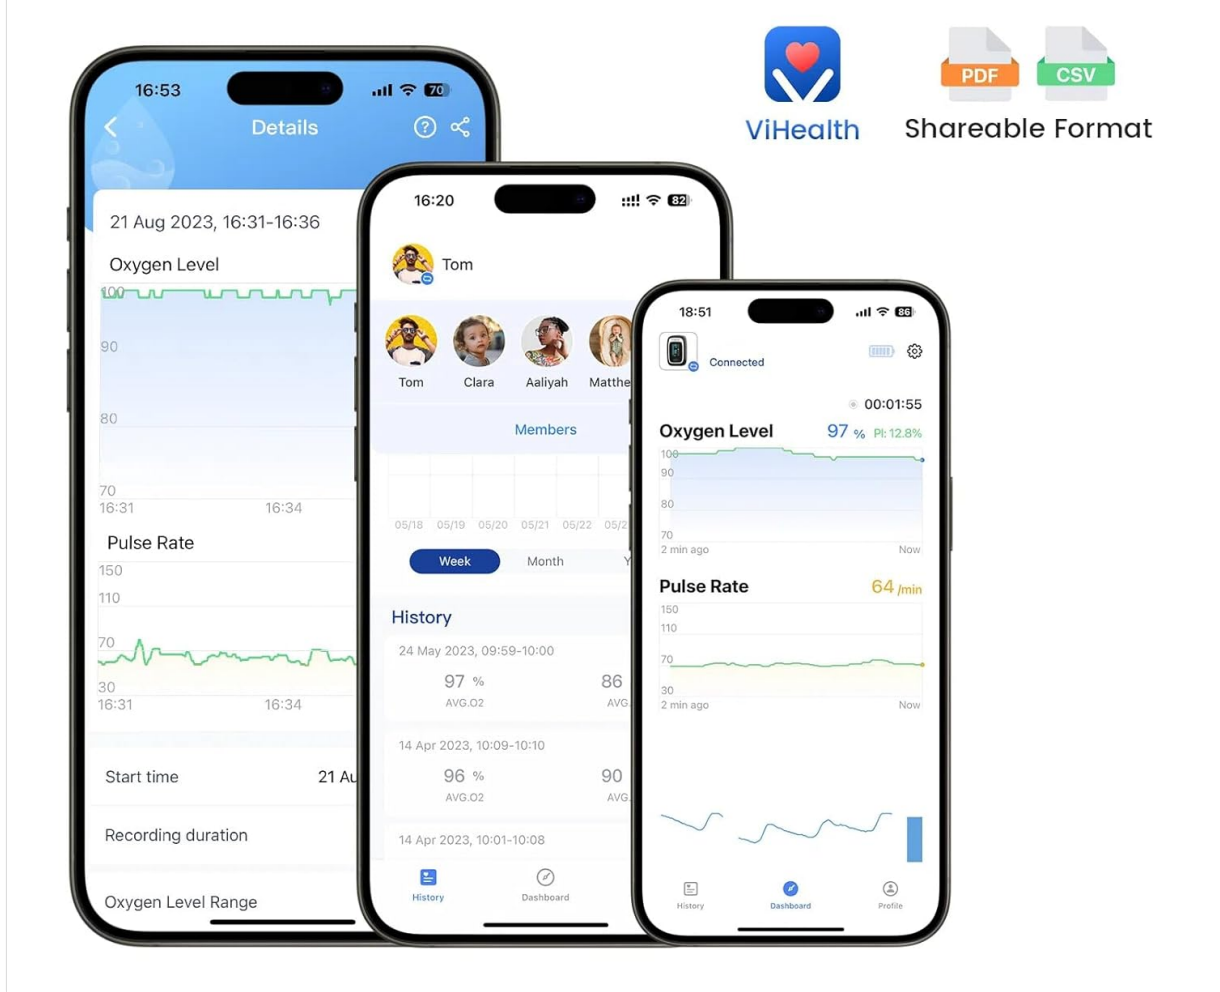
ViHealth

PDF CSV
Shareable Format

16:53 70
Details
21 Aug 2023, 16:31-16:36
Oxygen Level
100
90
80
70
16:31 16:34
Pulse Rate
150
110
70
30
16:31 16:34
Start time 21 Au
Recording duration
Oxygen Level Range

16:20 82
Tom
Tom Clara Aaliyah Matthe
Members
05/18 05/19 05/20 05/21 05/22 05/2
Week Month Y
History
24 May 2023, 09:59-10:00
97 % AVG.O2
86 AVG
14 Apr 2023, 10:09-10:10
96 % AVG.O2
90 AVG
14 Apr 2023, 10:01-10:08
History Dashboard

18:51 86
Connected
00:01:55
Oxygen Level 97 % PI: 12.8%
100
90
80
70
2 min ago Now
Pulse Rate 64 /min
150
110
70
30
2 min ago Now
History Dashboard Profile